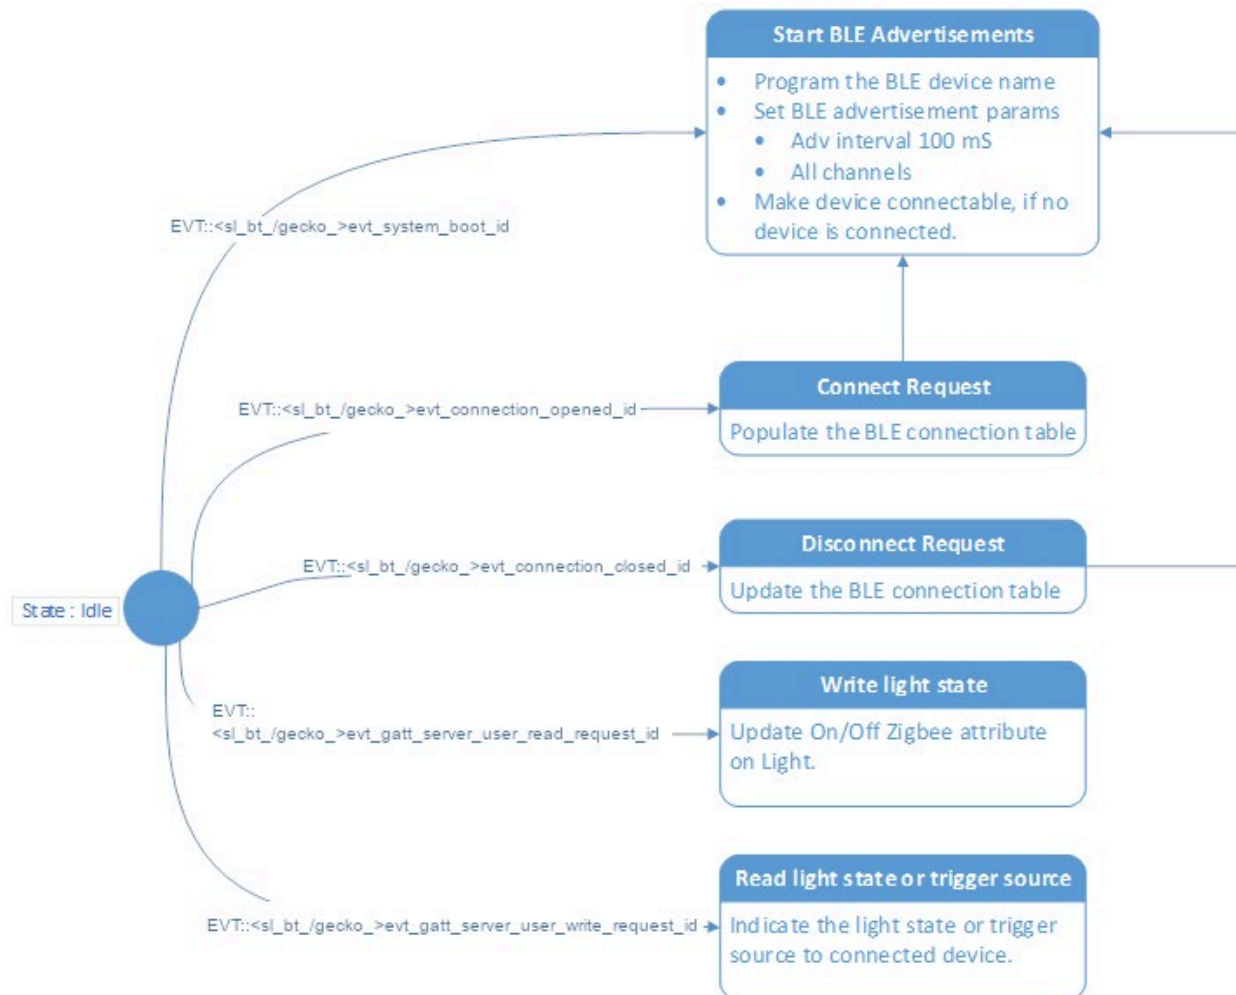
Start BLE Advertisements

- Program the BLE device name
- Set BLE advertisement params
  - Adv interval 100 mS
  - All channels
- Make device connectable, if no device is connected.

EVT::<sl_bt_/gecko_>evt_system_boot_id

EVT::<sl_bt_/gecko_>evt_connection_opened_id

Connect Request

Populate the BLE connection table

EVT::<sl_bt_/gecko_>evt_connection_closed_id

Disconnect Request

Update the BLE connection table

State : Idle

EVT::<sl_bt_/gecko_>evt_gatt_server_user_read_request_id

Write light state

Update On/Off Zigbee attribute on Light.

EVT::<sl_bt_/gecko_>evt_gatt_server_user_write_request_id

Read light state or trigger source

Indicate the light state or trigger source to connected device.